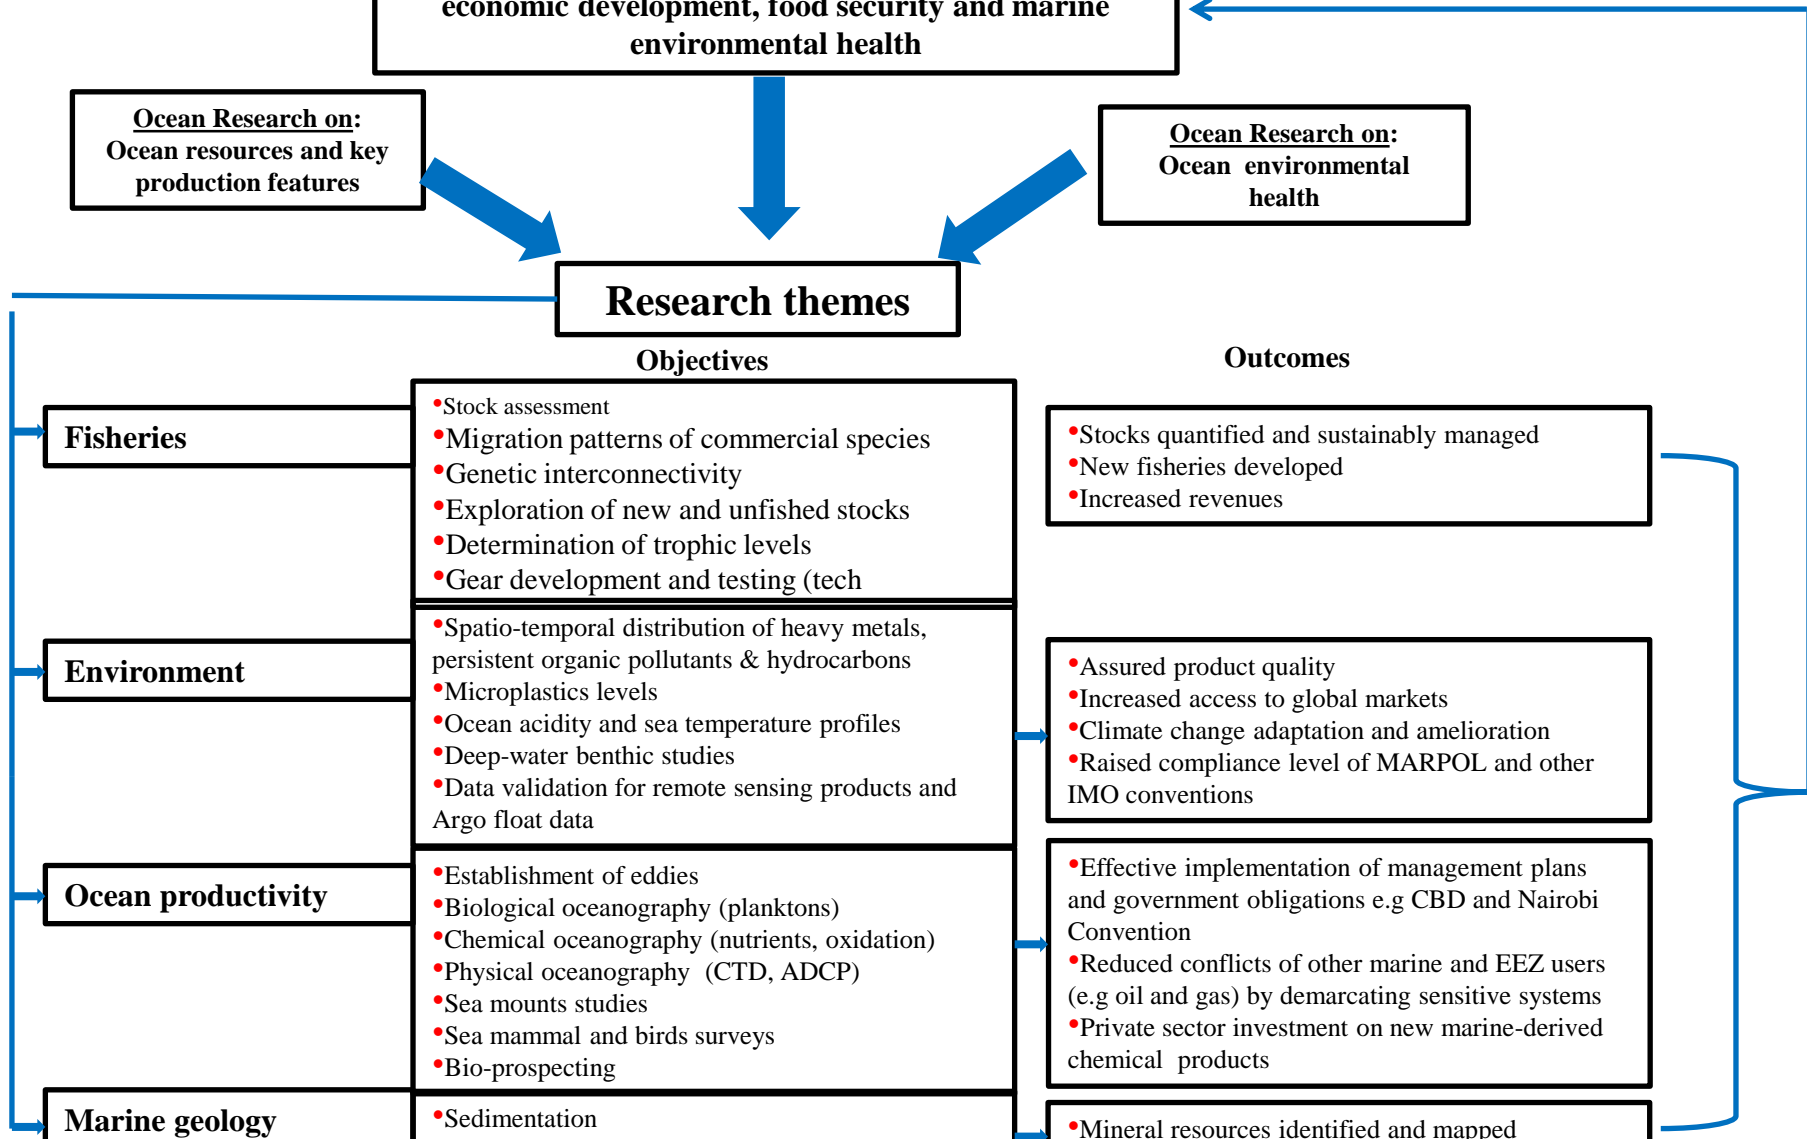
economic development, food security and marine environmental health

Ocean Research on: Ocean resources and key production features

Ocean Research on: Ocean environmental health

Research themes

Objectives

Outcomes

Fisheries

•Stock assessment
•Migration patterns of commercial species
•Genetic interconnectivity
•Exploration of new and unfished stocks
•Determination of trophic levels
•Gear development and testing (tech

•Stocks quantified and sustainably managed
•New fisheries developed
•Increased revenues

Environment

•Spatio-temporal distribution of heavy metals, persistent organic pollutants & hydrocarbons
•Microplastics levels
•Ocean acidity and sea temperature profiles
•Deep-water benthic studies
•Data validation for remote sensing products and Argo float data

•Assured product quality
•Increased access to global markets
•Climate change adaptation and amelioration
•Raised compliance level of MARPOL and other IMO conventions

Ocean productivity

•Establishment of eddies
•Biological oceanography (planktons)
•Chemical oceanography (nutrients, oxidation)
•Physical oceanography (CTD, ADCP)
•Sea mounts studies
•Sea mammal and birds surveys
•Bio-prospecting

•Effective implementation of management plans and government obligations e.g CBD and Nairobi Convention
•Reduced conflicts of other marine and EEZ users (e.g oil and gas) by demarcating sensitive systems
•Private sector investment on new marine-derived chemical products

Marine geology

•Sedimentation

•Mineral resources identified and mapped